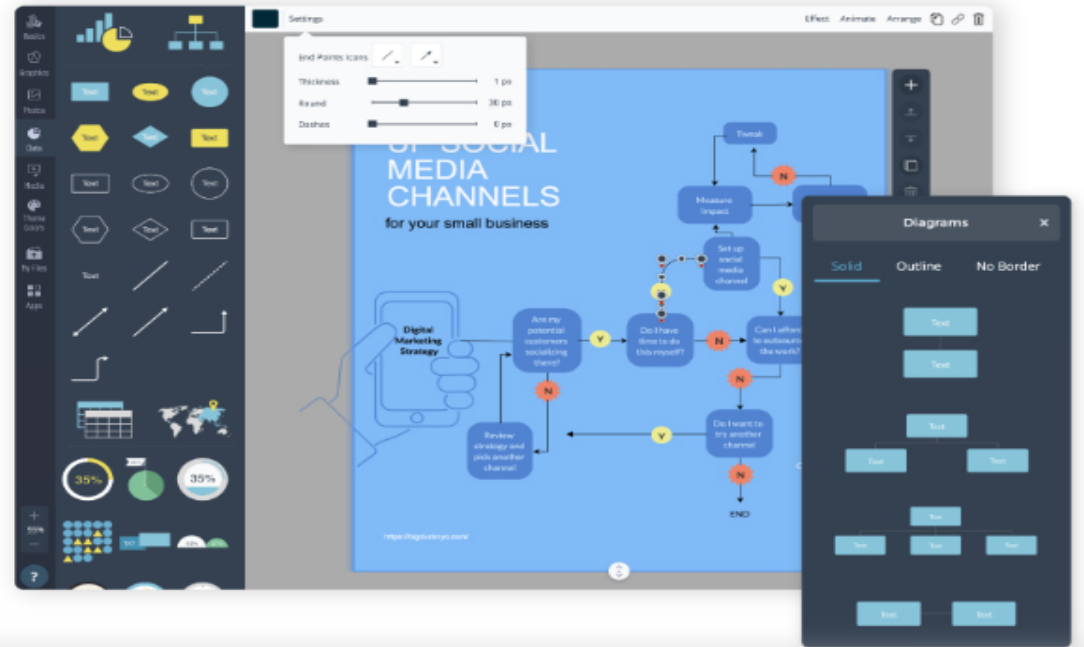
Basics
Graphics
Photos
Data
Media
Theme Colors
My Files
Apps
50%
?

Text
Text
Text
Text
Text
Text
Text
Text
Text
Text
Text
Text
Text
35%
35%

Settings
Effect Animate Arrange

End Points Icons
Thickness 1 px
Round 30 px
Dashes 0 px

OF SOCIAL MEDIA CHANNELS
for your small business

Digital Marketing Strategy
Are my potential customers socializing there?
Y
Do I have time to do this myself?
N
Can I afford to outsource the work?
N
Do I want to try another channel
N
END
Y
Review strategy and pick another channel
N
Set up social media channel
Y
Measure Impact
Tweak
N

https://bigbusinesspo.com/

Diagrams
×
Solid Outline No Border
Text
Text
Text
Text
Text
Text
Text
Text
Text
Text